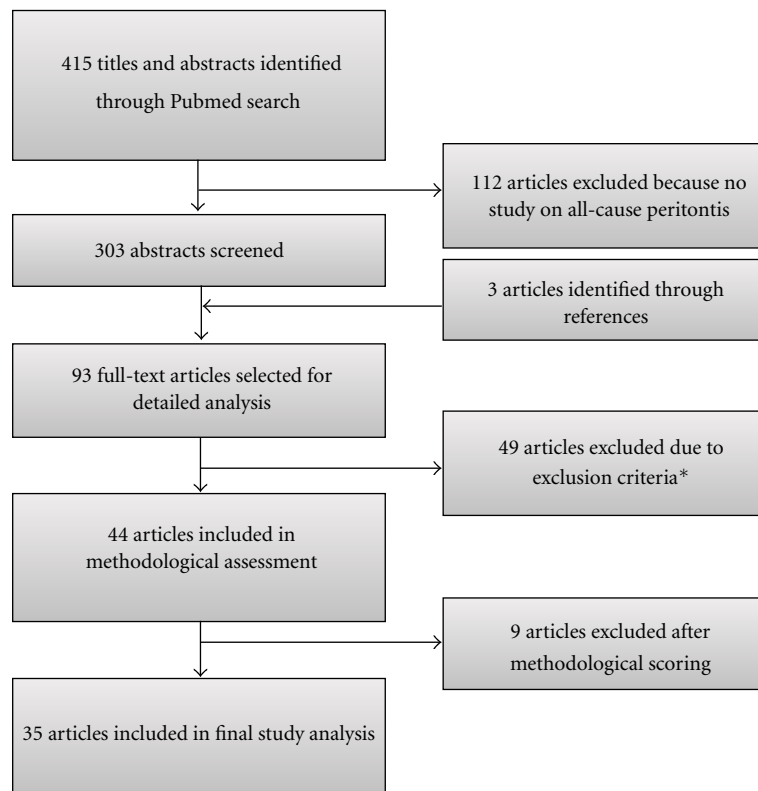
415 titles and abstracts identified through Pubmed search

112 articles excluded because no study on all-cause peritontis

303 abstracts screened

3 articles identified through references

93 full-text articles selected for detailed analysis

49 articles excluded due to exclusion criteria*

44 articles included in methodological assessment

9 articles excluded after methodological scoring

35 articles included in final study analysis